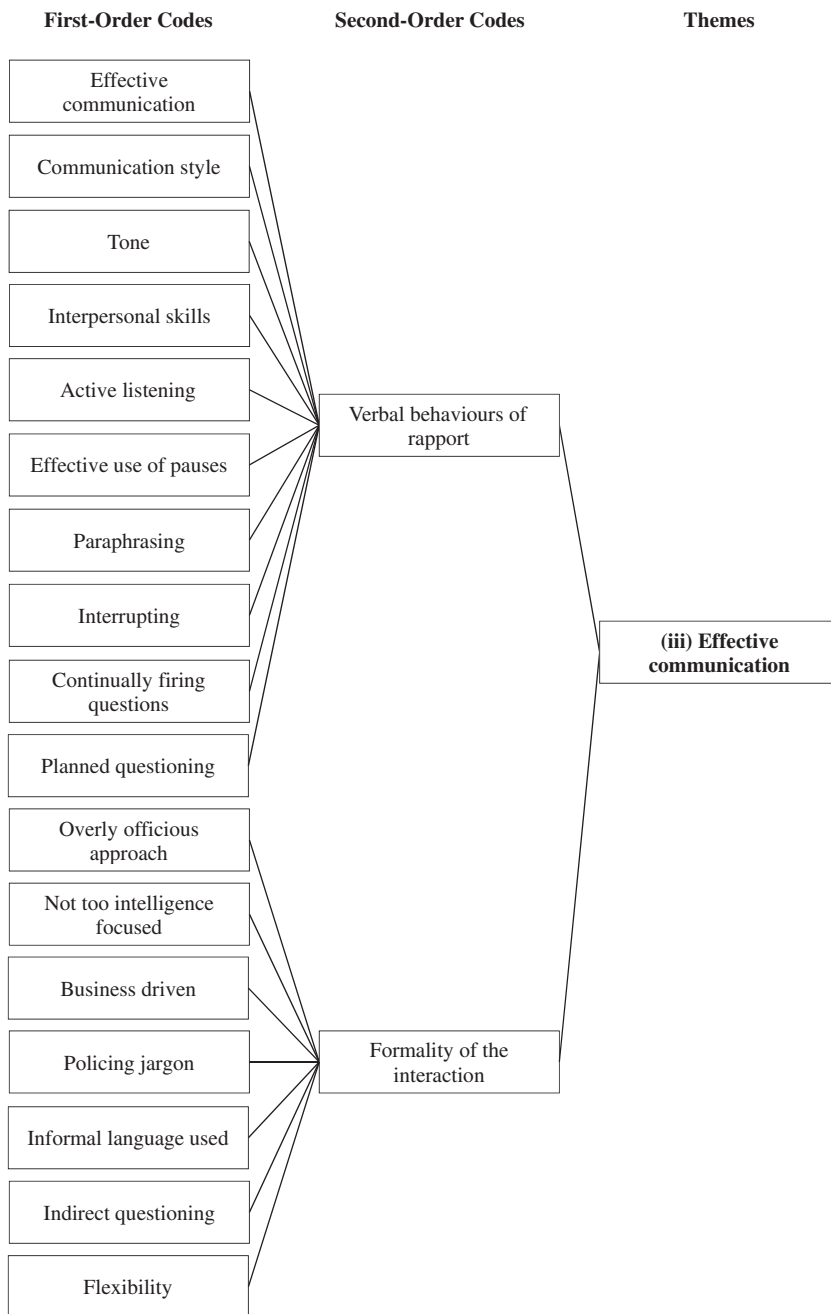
First-Order Codes

Second-Order Codes

Themes

Effective communication

Communication style

Tone

Interpersonal skills

Active listening

Effective use of pauses

Paraphrasing

Interrupting

Continually firing questions

Planned questioning

Overly officious approach

Not too intelligence focused

Business driven

Policing jargon

Informal language used

Indirect questioning

Flexibility

Verbal behaviours of rapport

Formality of the interaction

(iii) Effective communication